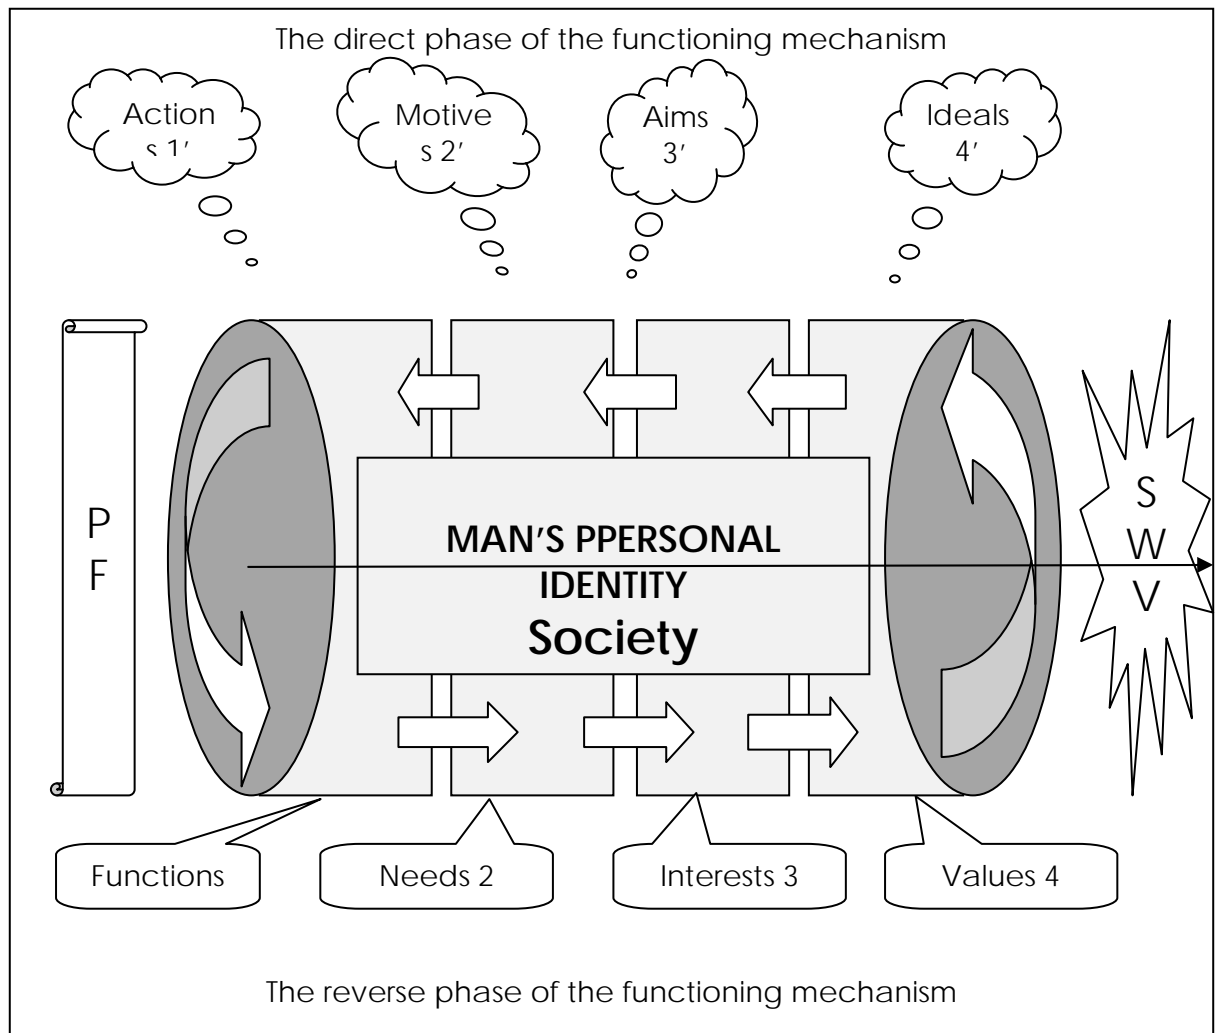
The direct phase of the functioning mechanism

Action s 1′

Motive s 2′

Aims 3′

Ideals 4′

P F

MAN'S PPERSONAL IDENTITY

Society

S W V

Functions

Needs 2

Interests 3

Values 4

The reverse phase of the functioning mechanism